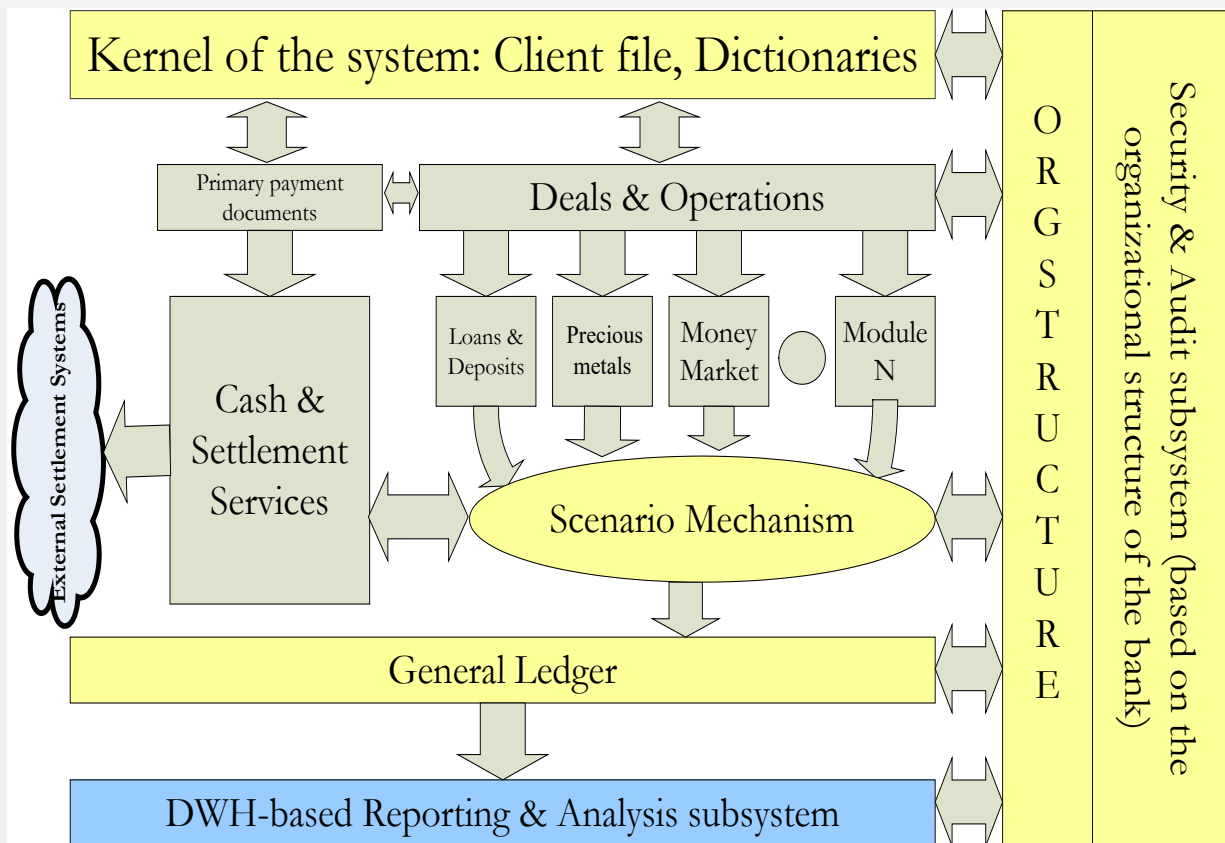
Kernel of the system: Client file, Dictionaries

Primary payment documents

Deals & Operations

External Settlement Systems

Cash & Settlement Services

Loans & Deposits

Precious metals

Money Market

Module N

Scenario Mechanism

General Ledger

DWH-based Reporting & Analysis subsystem

O R G S T R U C T U R E

Security & Audit subsystem (based on the organizational structure of the bank)